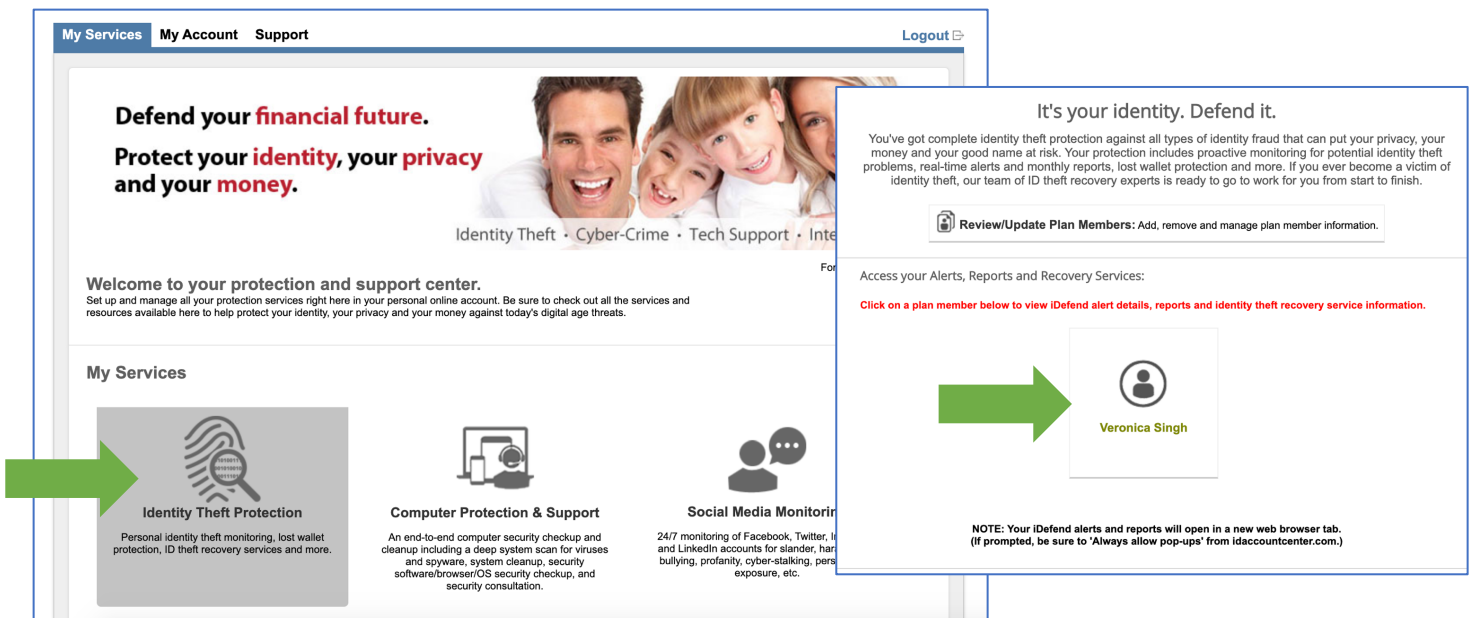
My Services My Account Support

Logout

Defend your financial future.

Protect your identity, your privacy and your money.

Identity Theft · Cyber-Crime · Tech Support · Inte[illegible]

For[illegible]

Welcome to your protection and support center.

Set up and manage all your protection services right here in your personal online account. Be sure to check out all the services and resources available here to help protect your identity, your privacy and your money against today's digital age threats.

My Services

Identity Theft Protection

Personal identity theft monitoring, lost wallet protection, ID theft recovery services and more.

Computer Protection & Support

An end-to-end computer security checkup and cleanup including a deep system scan for viruses and spyware, system cleanup, security software/browser/OS security checkup, and security consultation.

Social Media Monitorin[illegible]

24/7 monitoring of Facebook, Twitter, I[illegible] and LinkedIn accounts for slander, har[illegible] bullying, profanity, cyber-stalking, pers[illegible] exposure, etc.

It's your identity. Defend it.

You've got complete identity theft protection against all types of identity fraud that can put your privacy, your money and your good name at risk. Your protection includes proactive monitoring for potential identity theft problems, real-time alerts and monthly reports, lost wallet protection and more. If you ever become a victim of identity theft, our team of ID theft recovery experts is ready to go to work for you from start to finish.

Review/Update Plan Members: Add, remove and manage plan member information.

Access your Alerts, Reports and Recovery Services:

Click on a plan member below to view iDefend alert details, reports and identity theft recovery service information.

Veronica Singh

NOTE: Your iDefend alerts and reports will open in a new web browser tab.
(If prompted, be sure to 'Always allow pop-ups' from idaccountcenter.com.)